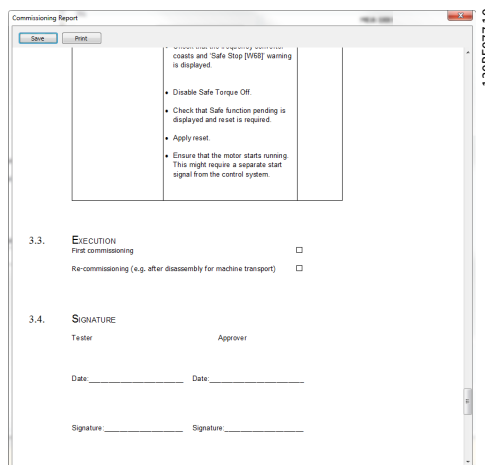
Commissioning Report

Save Print

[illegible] coasts and 'Safe Stop [W68]' warning is displayed.

- Disable Safe Torque Off.
- Check that Safe function pending is displayed and reset is required.
- Apply reset.
- Ensure that the motor starts running. This might require a separate start signal from the control system.

3.3. EXECUTION

First commissioning ☐

Re-commissioning (e.g. after disassembly for machine transport) ☐

3.4. SIGNATURE

Tester Approver

Date:____________________ Date:____________________

Signature:____________________ Signature:____________________

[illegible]